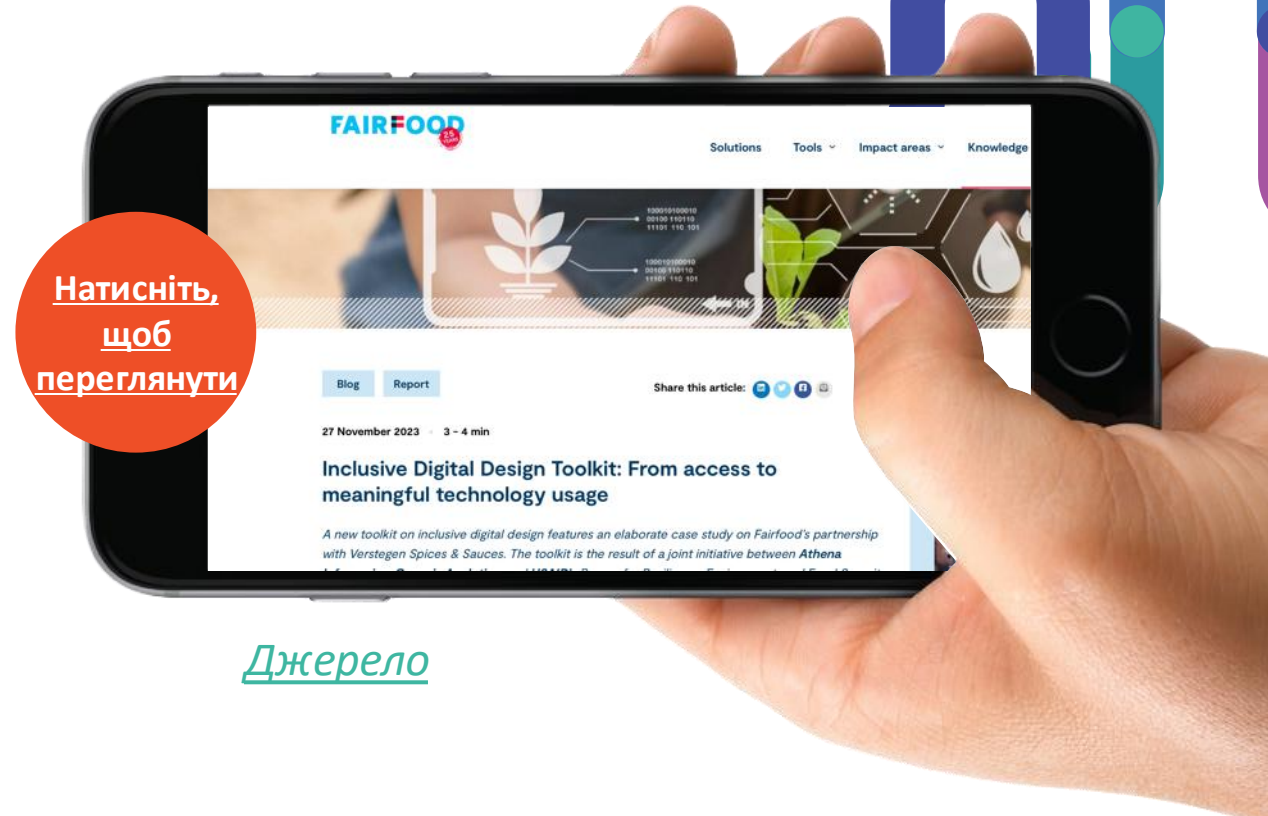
FAIRFOOD 25 YEARS

Solutions Tools Impact areas Knowledge

100010100010 00100 110110 11101 110 101

100010100010 00100 110110 11101 110 101

Натисніть, щоб переглянути

Blog Report

Share this article:

27 November 2023 · 3 - 4 min

Inclusive Digital Design Toolkit: From access to meaningful technology usage

A new toolkit on inclusive digital design features an elaborate case study on Fairfood's partnership with Verstegen Spices & Sauces. The toolkit is the result of a joint initiative between Athena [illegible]

Джерело